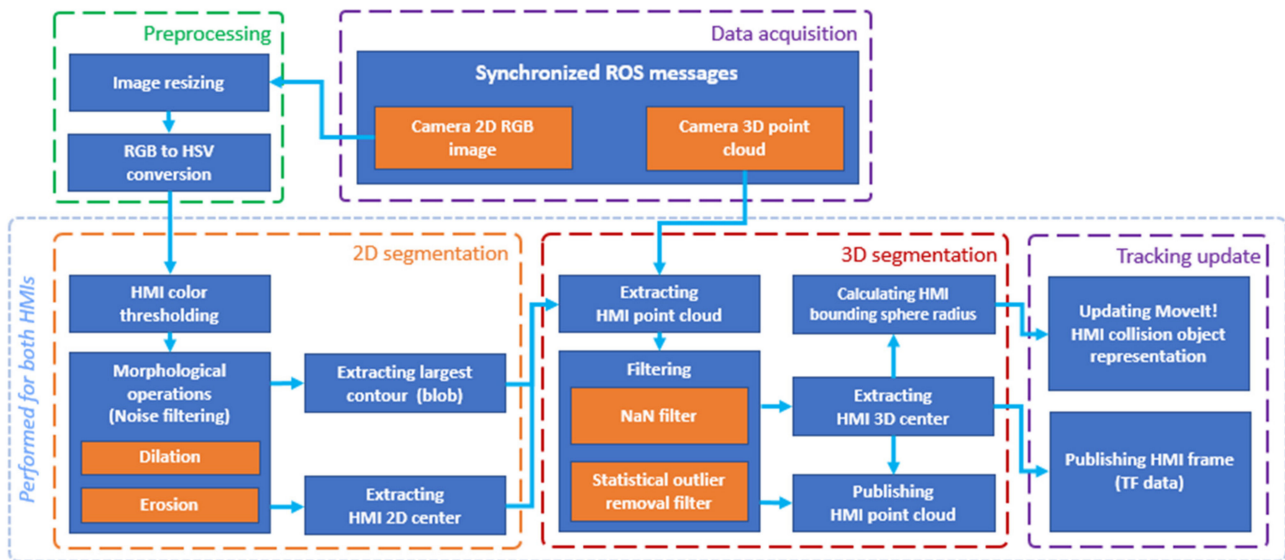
Preprocessing

Image resizing

RGB to HSV conversion

Data acquisition

Synchronized ROS messages

Camera 2D RGB image

Camera 3D point cloud

Performed for both HMIs

2D segmentation

HMI color thresholding

Morphological operations (Noise filtering)

Dilation

Erosion

Extracting largest contour (blob)

Extracting HMI 2D center

3D segmentation

Extracting HMI point cloud

Filtering

NaN filter

Statistical outlier removal filter

Calculating HMI bounding sphere radius

Extracting HMI 3D center

Publishing HMI point cloud

Tracking update

Updating MoveIt! HMI collision object representation

Publishing HMI frame (TF data)